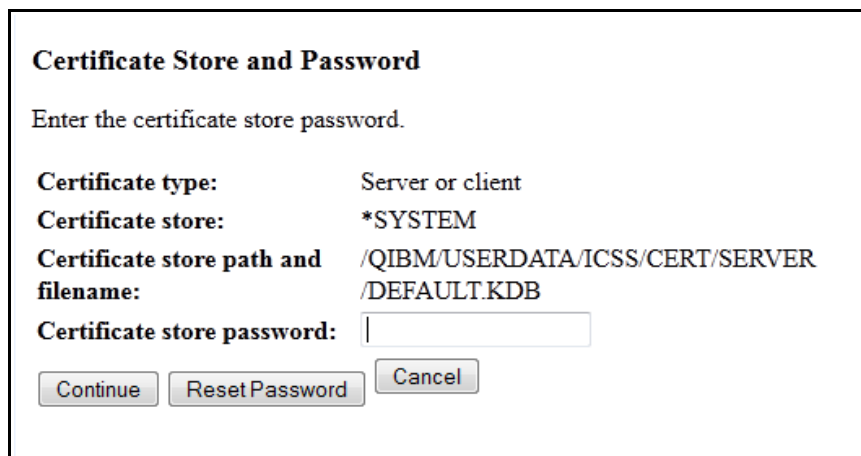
Certificate Store and Password

Enter the certificate store password.

| | |
|---|---|
| Certificate type: | Server or client |
| Certificate store: | *SYSTEM |
| Certificate store path and filename: | /QIBM/USERDATA/ICSS/CERT/SERVER /DEFAULT.KDB |
| Certificate store password: | |

Continue Reset Password Cancel